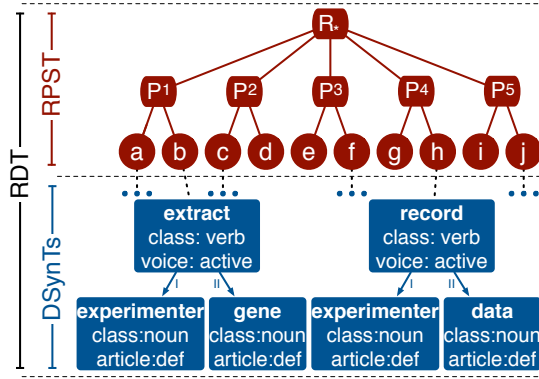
RDT

RPST

DSynTs

R.

P1 P2 P3 P4 P5

a b c d e f g h i j

extract
class: verb
voice: active

record
class: verb
voice: active

I II

I II

experimenter
class:noun
article:def

gene
class:noun
article:def

experimenter
class:noun
article:def

data
class:noun
article:def